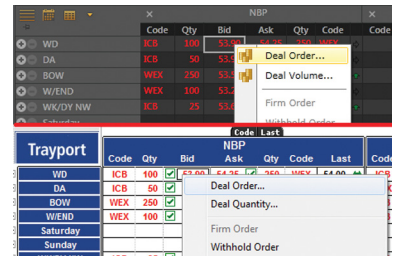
NBP

| | Code | Qty | Bid | Ask | Qty | Code | Code |
|---|---|---|---|---|---|---|---|
| WD | ICB | 100 | 53.90 | 54.25 | 250 | WEX | |
| DA | ICB | 50 | 53.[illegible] | | | | |
| BOW | WEX | 250 | 53.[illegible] | | | | |
| W/END | WEX | 100 | 53.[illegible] | | | | |
| WK/DY NW | ICB | 25 | 53.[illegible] | | | | |
| Saturday | | | | | | | |

Deal Order...
Deal Volume...
Firm Order
Withhold Order

Code Last

Trayport

NBP

| | Code | Qty | | Bid | Ask | Qty | Code | Last |
|---|---|---|---|---|---|---|---|---|
| WD | ICB | 100 | | 53.90 | 54.25 | 250 | WEX | 54.00 |
| DA | ICB | 50 | | | | | | |
| BOW | WEX | 250 | | | | | | |
| W/END | WEX | 100 | | | | | | |
| Saturday | | | | | | | | |
| Sunday | | | | | | | | |

Deal Order...
Deal Quantity...
Firm Order
Withhold Order